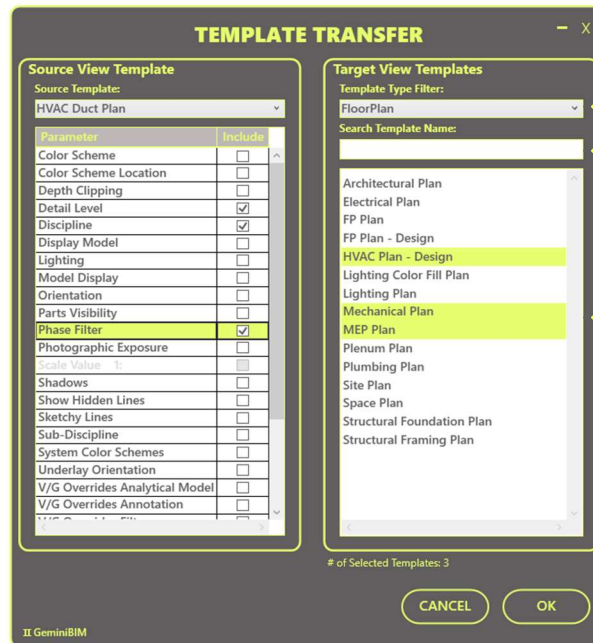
TEMPLATE TRANSFER

- X

Source View Template
Source Template:
HVAC Duct Plan

| Parameter | Include |
|---|---|
| Color Scheme | ☐ |
| Color Scheme Location | ☐ |
| Depth Clipping | ☐ |
| Detail Level | ☑ |
| Discipline | ☑ |
| Display Model | ☐ |
| Lighting | ☐ |
| Model Display | ☐ |
| Orientation | ☐ |
| Parts Visibility | ☐ |
| Phase Filter | ☑ |
| Photographic Exposure | ☐ |
| Scale Value 1: | ☐ |
| Shadows | ☐ |
| Show Hidden Lines | ☐ |
| Sketchy Lines | ☐ |
| Sub-Discipline | ☐ |
| System Color Schemes | ☐ |
| Underlay Orientation | ☐ |
| V/G Overrides Analytical Model | ☐ |
| V/G Overrides Annotation | ☐ |
| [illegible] | ☐ |

Target View Templates
Template Type Filter:
FloorPlan
Search Template Name:

Architectural Plan
Electrical Plan
FP Plan
FP Plan - Design
HVAC Plan - Design
Lighting Color Fill Plan
Lighting Plan
Mechanical Plan
MEP Plan
Plenum Plan
Plumbing Plan
Site Plan
Space Plan
Structural Foundation Plan
Structural Framing Plan

# of Selected Templates: 3

CANCEL
OK

GeminiBIM